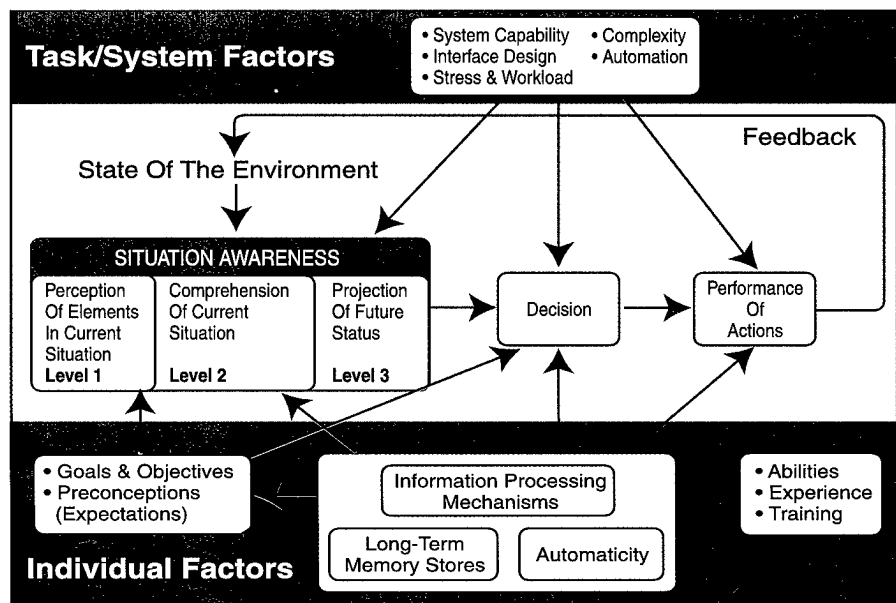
Task/System Factors

• System Capability
• Interface Design
• Stress & Workload

• Complexity
• Automation

Feedback

State Of The Environment

SITUATION AWARENESS

Perception Of Elements In Current Situation
Level 1

Comprehension Of Current Situation
Level 2

Projection Of Future Status
Level 3

Decision

Performance Of Actions

• Goals & Objectives
• Preconceptions (Expectations)

Information Processing Mechanisms

Long-Term Memory Stores

Automaticity

• Abilities
• Experience
• Training

Individual Factors